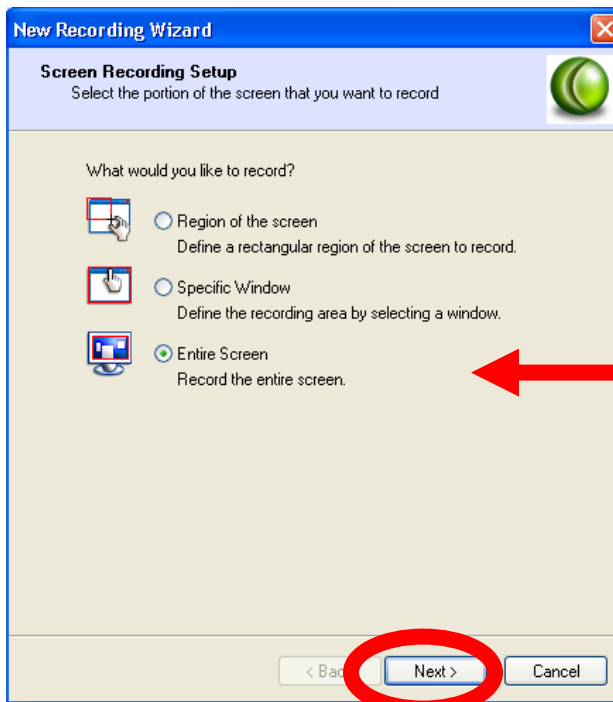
New Recording Wizard

Screen Recording Setup
Select the portion of the screen that you want to record

What would you like to record?

Region of the screen
Define a rectangular region of the screen to record.

Specific Window
Define the recording area by selecting a window.

Entire Screen
Record the entire screen.

< Bac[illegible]
Next >
Cancel